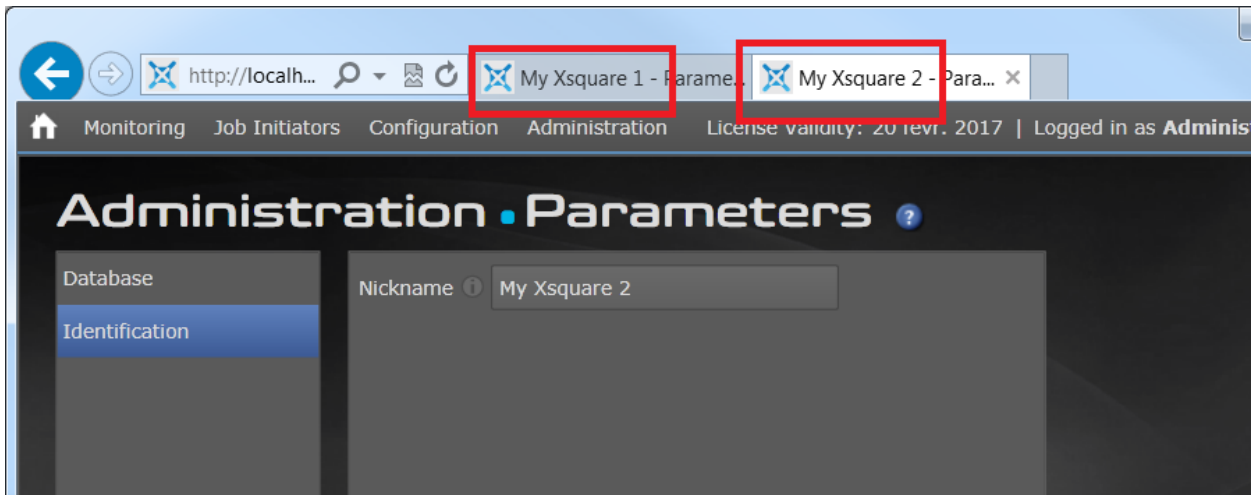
http://localh...

My Xsquare 1 - Parame...

My Xsquare 2 - Para...

Monitoring Job Initiators Configuration Administration License validity: 20 févr. 2017 | Logged in as Administ

Administration • Parameters

Database

Identification

Nickname

My Xsquare 2